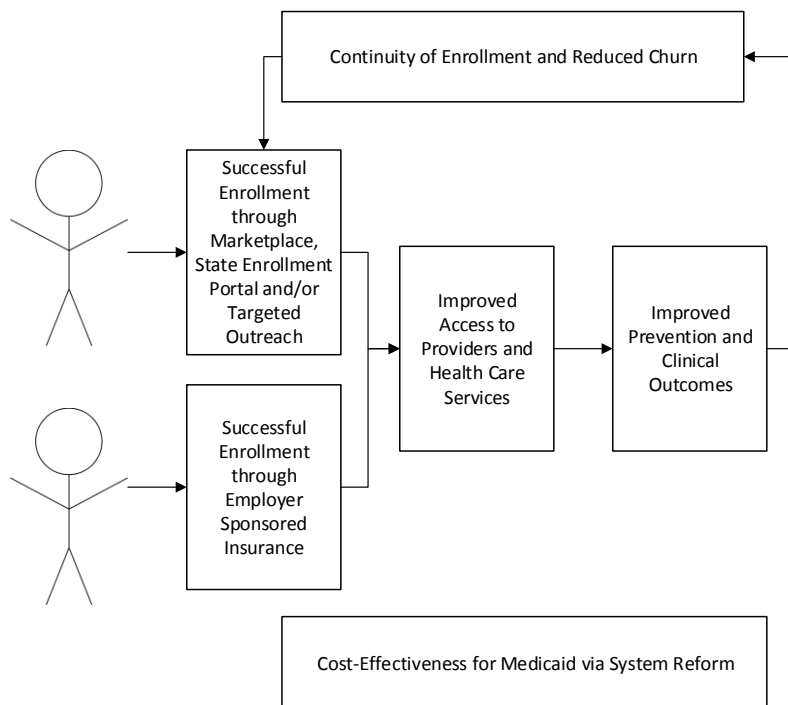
Continuity of Enrollment and Reduced Churn

Successful Enrollment through Marketplace, State Enrollment Portal and/or Targeted Outreach

Successful Enrollment through Employer Sponsored Insurance

Improved Access to Providers and Health Care Services

Improved Prevention and Clinical Outcomes

Cost-Effectiveness for Medicaid via System Reform